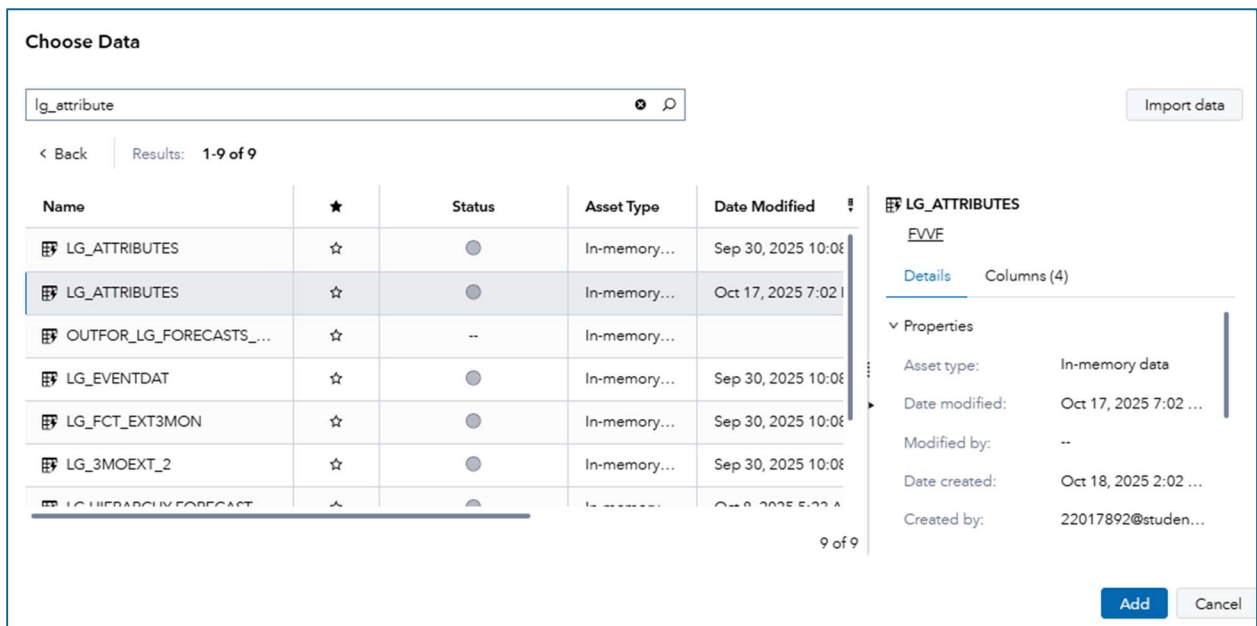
Choose Data

lg_attribute

Import data

< Back Results: 1-9 of 9

| Name | ★ | Status | Asset Type | Date Modified |
|---|---|---|---|---|
| LG_ATTRIBUTES | ☆ | | In-memory... | Sep 30, 2025 10:0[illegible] |
| LG_ATTRIBUTES | ☆ | | In-memory... | Oct 17, 2025 7:02 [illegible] |
| OUTFOR_LG_FORECASTS_... | ☆ | -- | In-memory... | |
| LG_EVENTDAT | ☆ | | In-memory... | Sep 30, 2025 10:0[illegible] |
| LG_FCT_EXT3MON | ☆ | | In-memory... | Sep 30, 2025 10:0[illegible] |
| LG_3MOEXT_2 | ☆ | | In-memory... | Sep 30, 2025 10:0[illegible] |
| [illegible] | ☆ | | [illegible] | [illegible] |

9 of 9

LG_ATTRIBUTES
FVVF

Details Columns (4)

Properties

Asset type: In-memory data
Date modified: Oct 17, 2025 7:02 ...
Modified by: --
Date created: Oct 18, 2025 2:02 ...
Created by: 22017892@studen...

Add Cancel